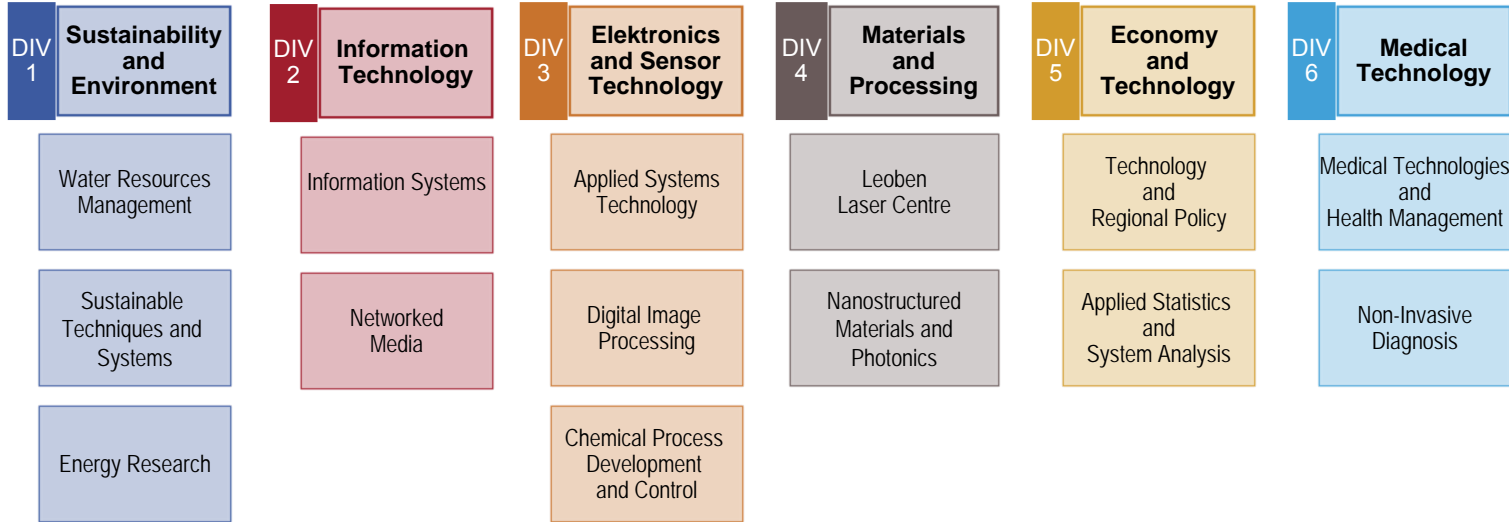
DIV 1
Sustainability and Environment

Water Resources Management

Sustainable Techniques and Systems

Energy Research

DIV 2
Information Technology

Information Systems

Networked Media

DIV 3
Elektronics and Sensor Technology

Applied Systems Technology

Digital Image Processing

Chemical Process Development and Control

DIV 4
Materials and Processing

Leoben Laser Centre

Nanostructured Materials and Photonics

DIV 5
Economy and Technology

Technology and Regional Policy

Applied Statistics and System Analysis

DIV 6
Medical Technology

Medical Technologies and Health Management

Non-Invasive Diagnosis